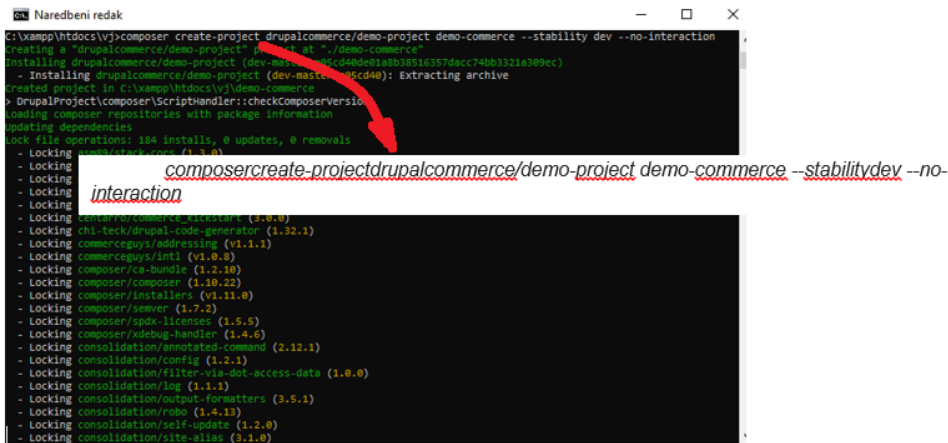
Naredbeni redak

C:\xampp\htdocs\vj>composer create-project drupalcommerce/demo-project demo-commerce --stability dev --no-interaction
Creating a "drupalcommerce/demo-project" project at "./demo-commerce"
Installing drupalcommerce/demo-project (dev-master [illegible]05cd40de01a8b38516357dacc74bb3321a309ec)
- Installing drupalcommerce/demo-project (dev-master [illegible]05cd40): Extracting archive
Created project in C:\xampp\htdocs\vj\demo-commerce
> DrupalProject\composer\ScriptHandler::checkComposerVersio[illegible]
Loading composer repositories with package information
Updating dependencies
Lock file operations: 184 installs, 0 updates, 0 removals
- Locking asm89/stack-cors (1.3.0)
- Locking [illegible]
- Locking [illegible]
- Locking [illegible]
- Locking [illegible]
- Locking centarro/commerce_kickstart (3.0.0)
- Locking chi-teck/drupal-code-generator (1.32.1)
- Locking commerceguys/addressing (v1.1.1)
- Locking commerceguys/intl (v1.0.8)
- Locking composer/ca-bundle (1.2.10)
- Locking composer/composer (1.10.22)
- Locking composer/installers (v1.11.0)
- Locking composer/semver (1.7.2)
- Locking composer/spdx-licenses (1.5.5)
- Locking composer/xdebug-handler (1.4.6)
- Locking consolidation/annotated-command (2.12.1)
- Locking consolidation/config (1.2.1)
- Locking consolidation/filter-via-dot-access-data (1.0.0)
- Locking consolidation/log (1.1.1)
- Locking consolidation/output-formatters (3.5.1)
- Locking consolidation/robo (1.4.13)
- Locking consolidation/self-update (1.2.0)
- Locking consolidation/site-alias (3.1.0)

composercreate-projectdrupalcommerce/demo-project demo-commerce --stabilitydev --no-interaction